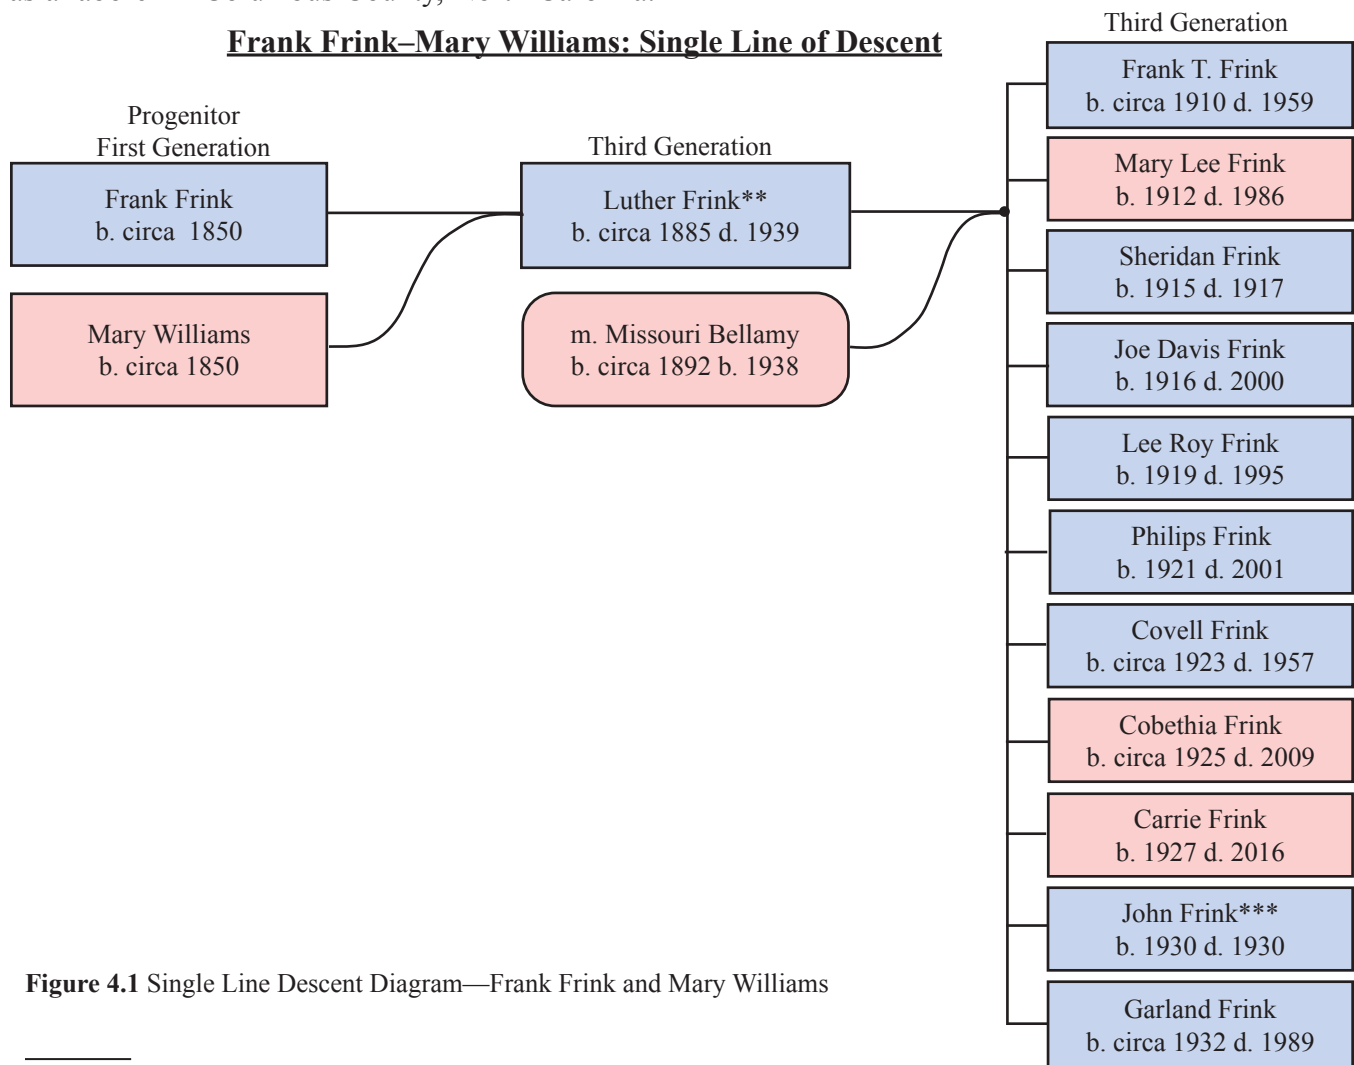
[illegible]

Frank Frink–Mary Williams: Single Line of Descent

Progenitor
First Generation

Frank Frink
b. circa 1850

Mary Williams
b. circa 1850

Third Generation

Luther Frink**
b. circa 1885 d. 1939

m. Missouri Bellamy
b. circa 1892 b. 1938

Third Generation

Frank T. Frink
b. circa 1910 d. 1959

Mary Lee Frink
b. 1912 d. 1986

Sheridan Frink
b. 1915 d. 1917

Joe Davis Frink
b. 1916 d. 2000

Lee Roy Frink
b. 1919 d. 1995

Philips Frink
b. 1921 d. 2001

Covell Frink
b. circa 1923 d. 1957

Cobethia Frink
b. circa 1925 d. 2009

Carrie Frink
b. 1927 d. 2016

John Frink***
b. 1930 d. 1930

Garland Frink
b. circa 1932 d. 1989

**Figure 4.1** Single Line Descent Diagram—Frank Frink and Mary Williams